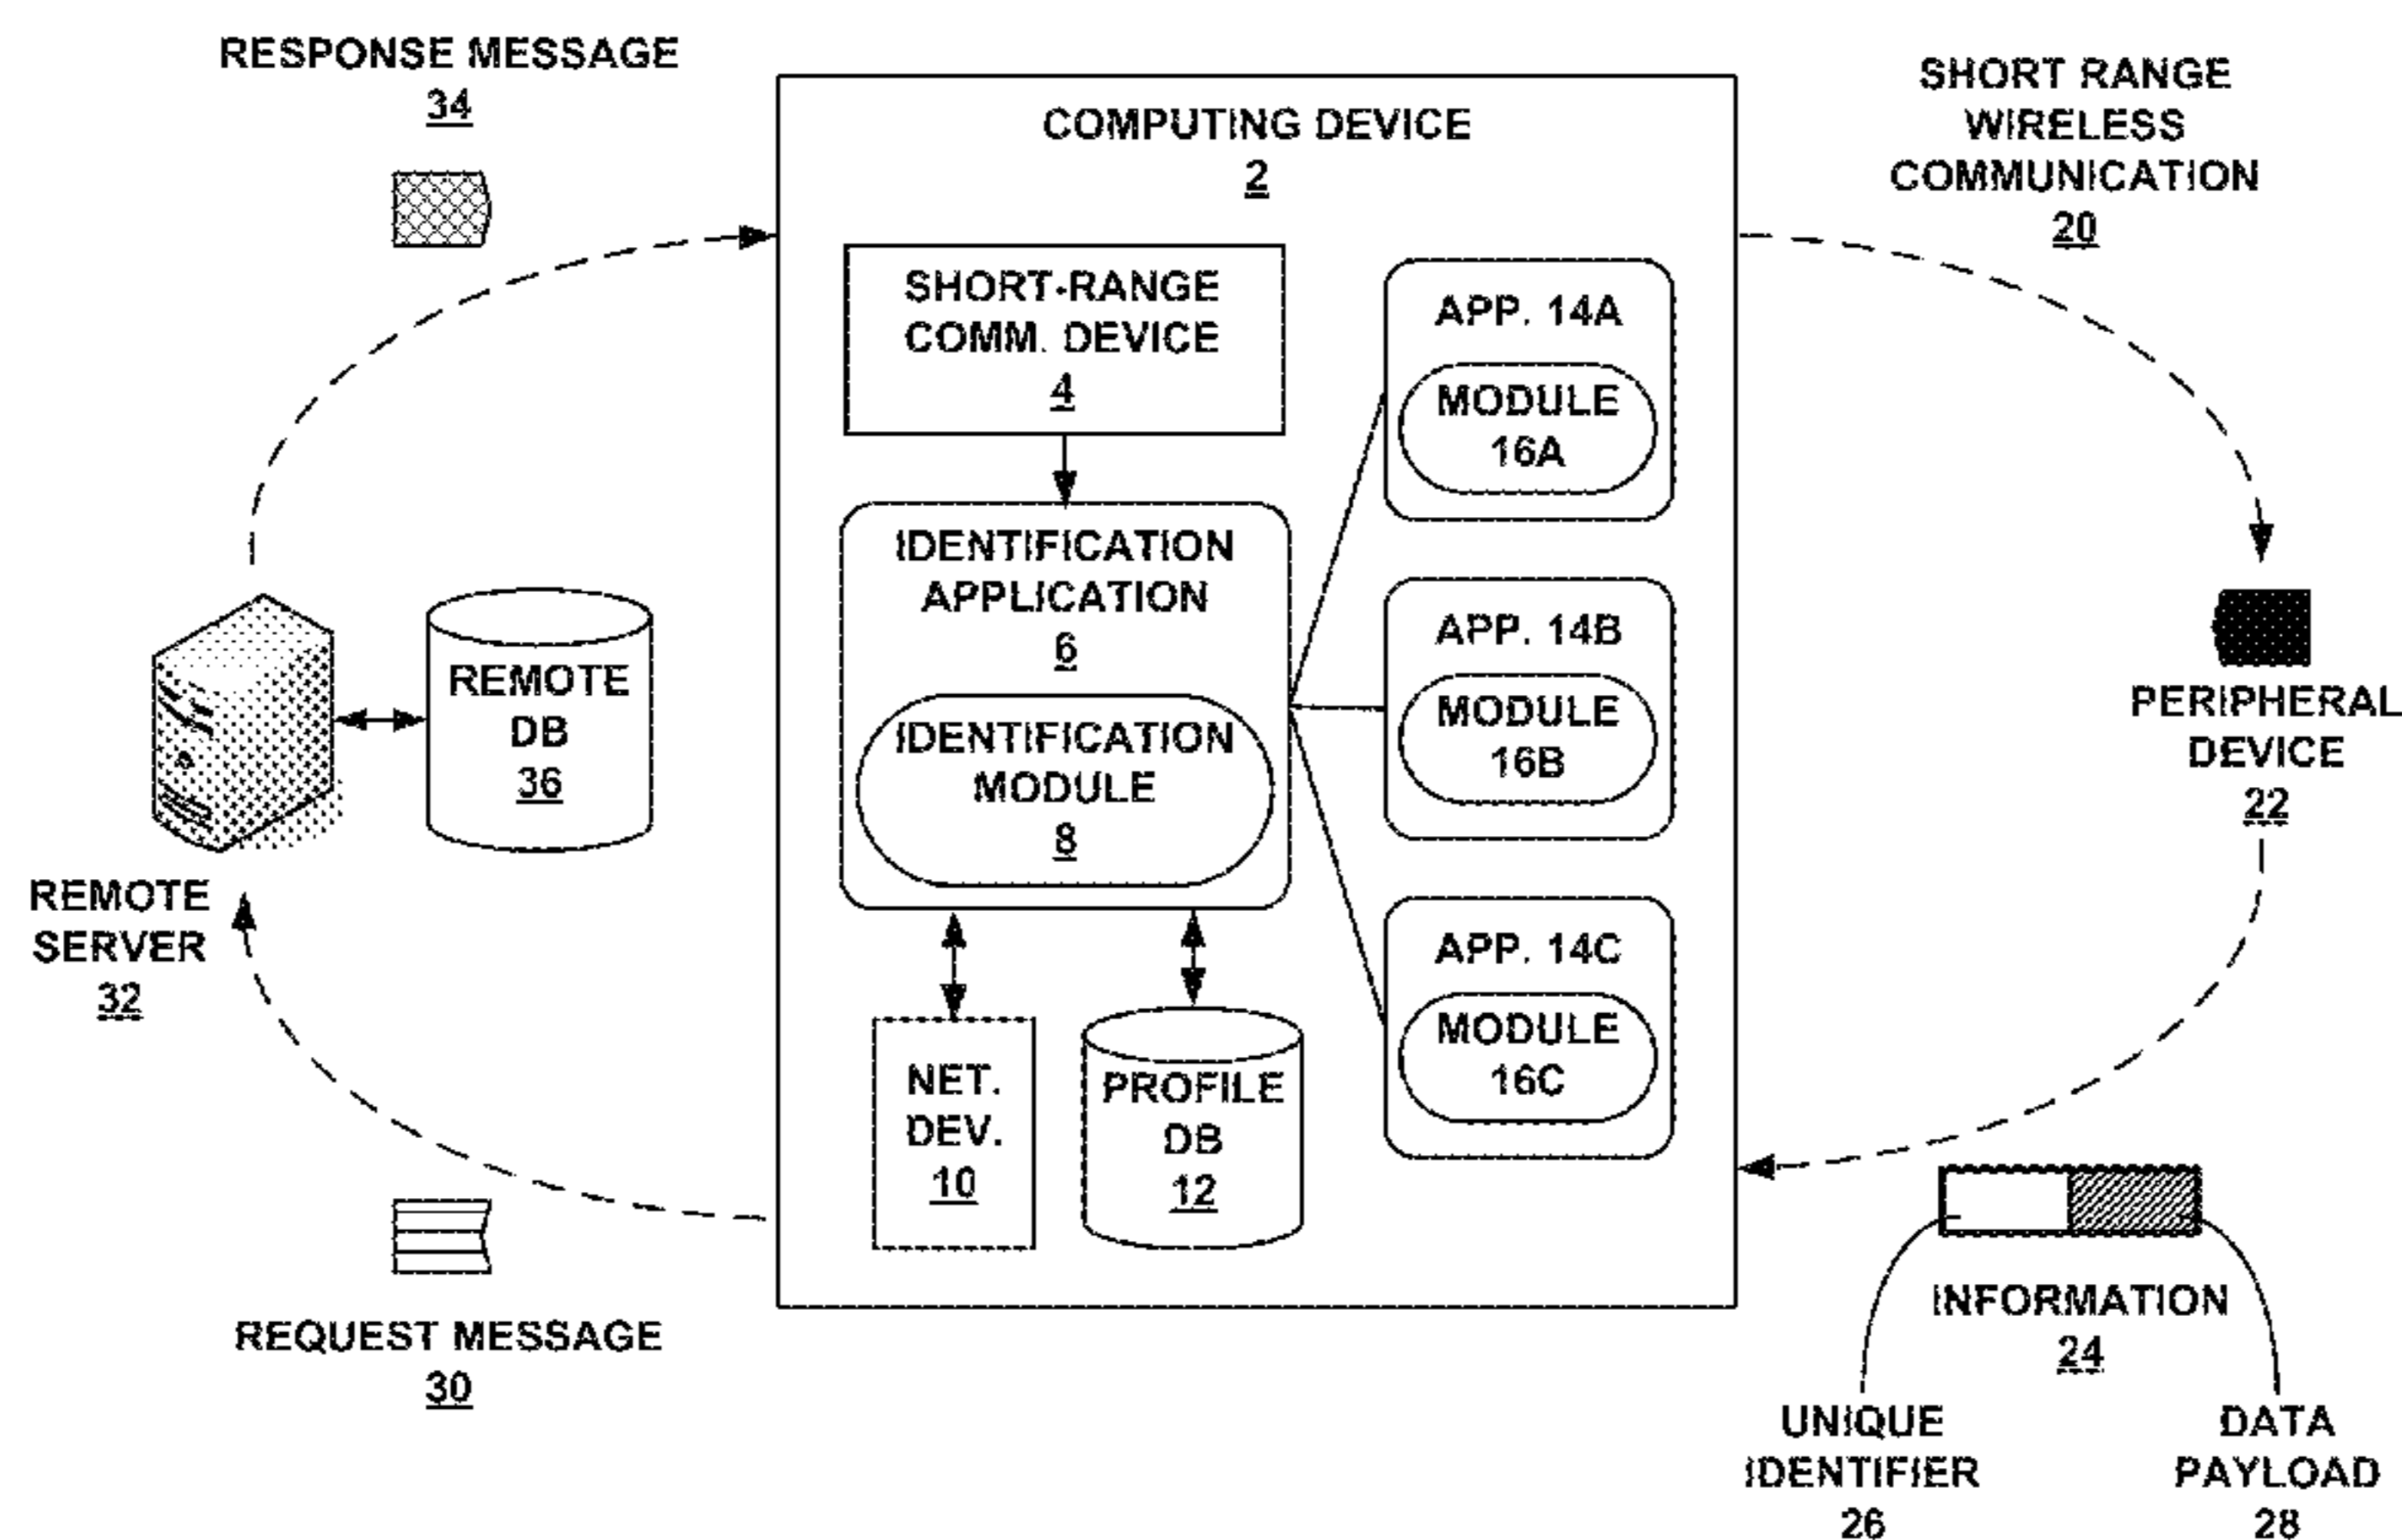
RESPONSE MESSAGE
34

COMPUTING DEVICE
2

SHORT RANGE WIRELESS COMMUNICATION
20

SHORT-RANGE COMM. DEVICE
4

APP. 14A

MODULE 16A

IDENTIFICATION APPLICATION
6

IDENTIFICATION MODULE
8

APP. 14B

MODULE 16B

APP. 14C

MODULE 16C

REMOTE DB
36

PERIPHERAL DEVICE
22

REMOTE SERVER
32

NET. DEV.
10

PROFILE DB
12

INFORMATION
24

REQUEST MESSAGE
30

UNIQUE IDENTIFIER
26

DATA PAYLOAD
28